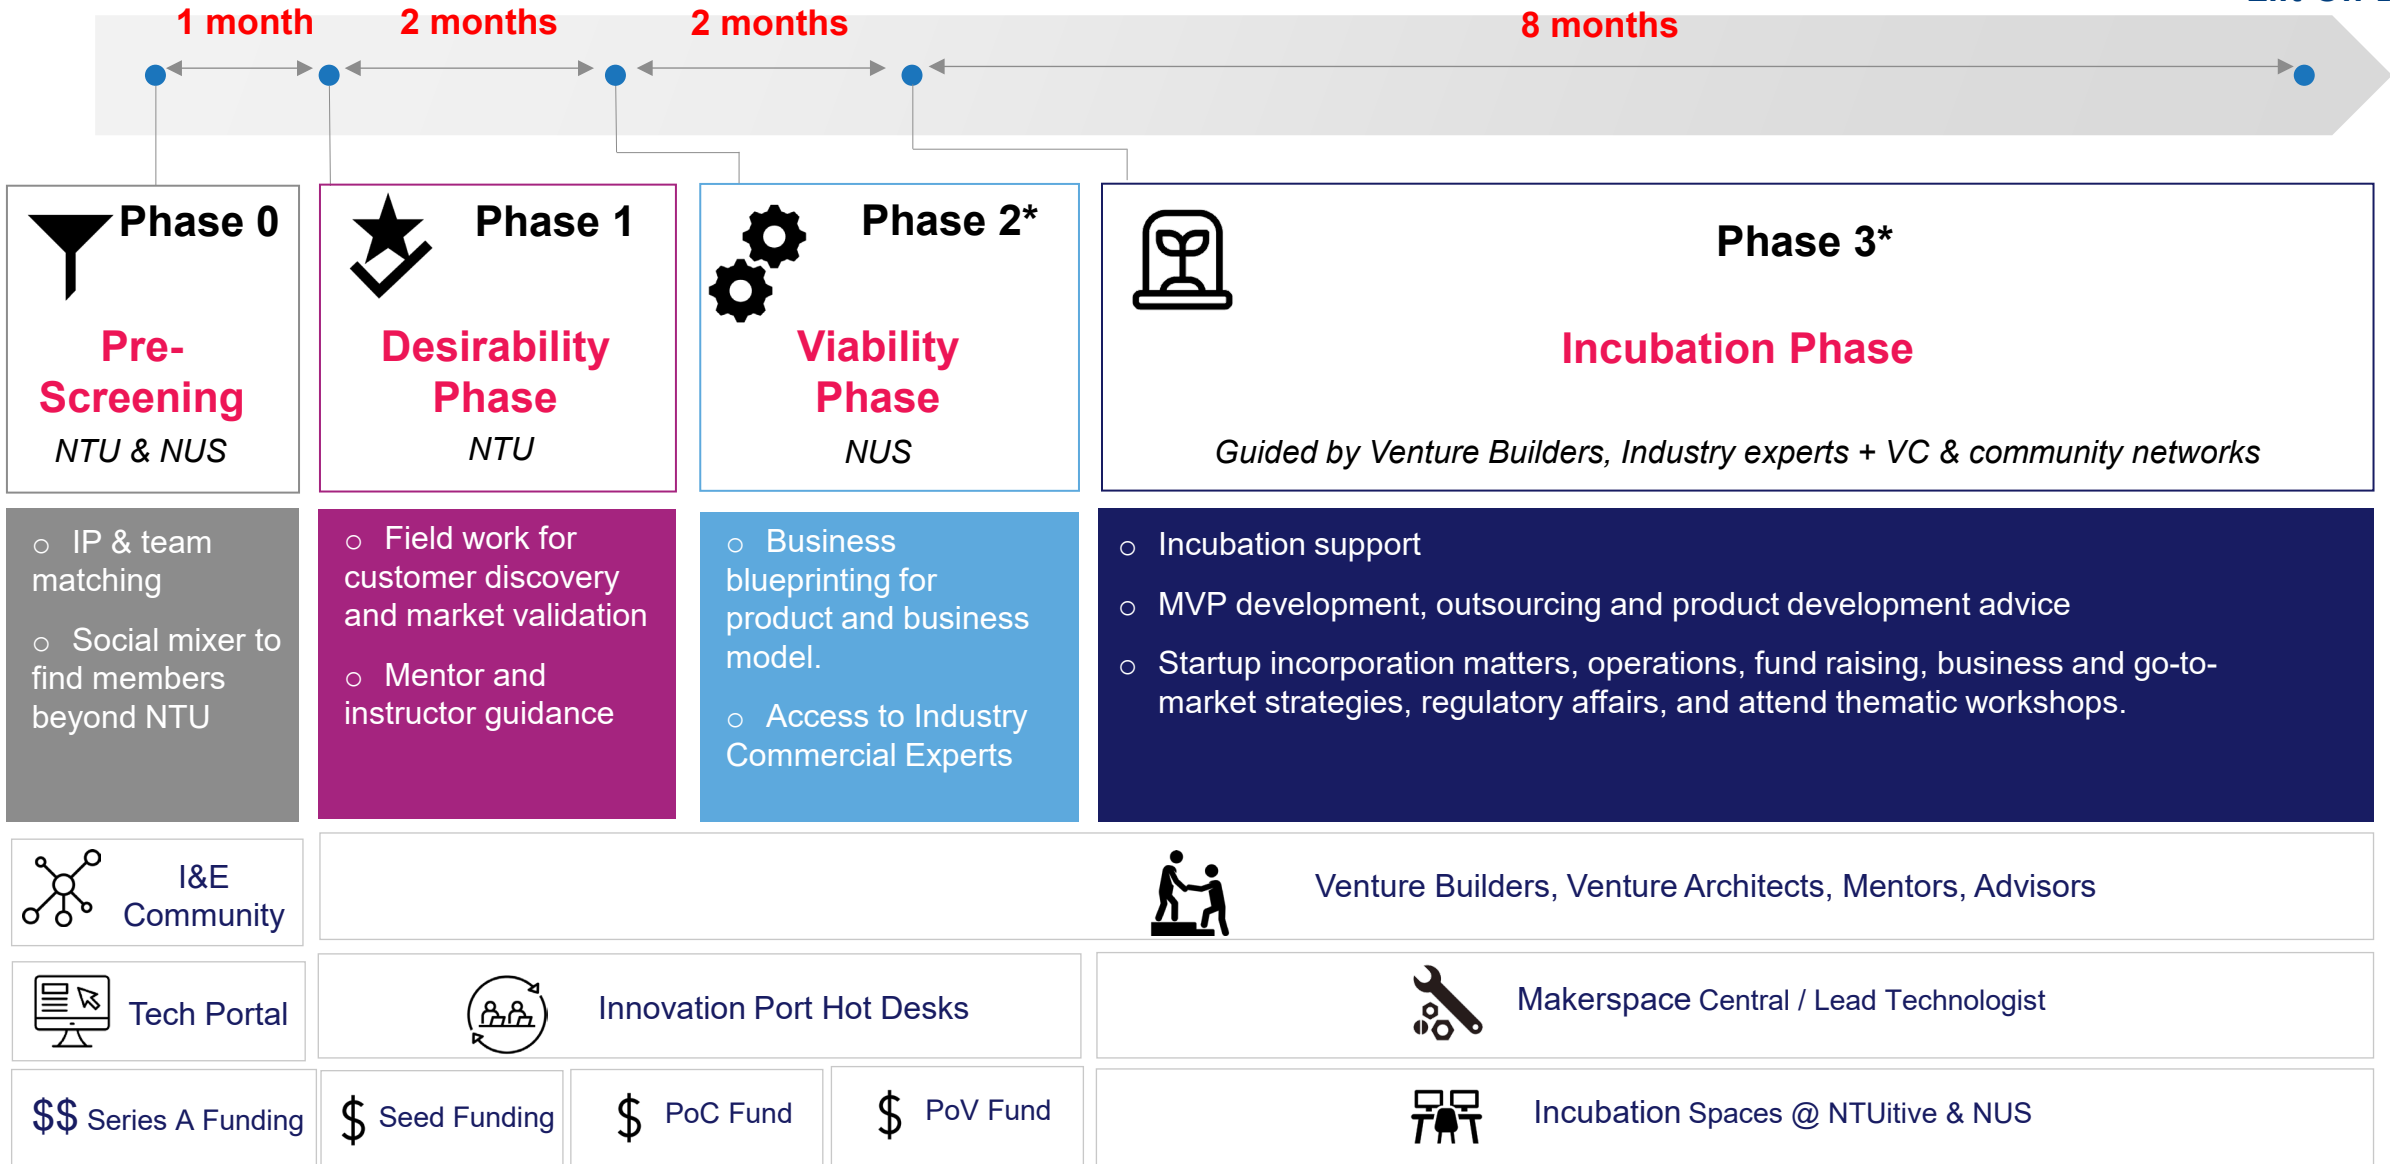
1 month 2 months 2 months 8 months

Phase 0
Pre-Screening
NTU & NUS

Phase 1
Desirability Phase
NTU

Phase 2*
Viability Phase
NUS

Phase 3*
Incubation Phase
Guided by Venture Builders, Industry experts + VC & community networks

○ IP & team matching
○ Social mixer to find members beyond NTU

○ Field work for customer discovery and market validation
○ Mentor and instructor guidance

○ Business blueprinting for product and business model.
○ Access to Industry Commercial Experts

○ Incubation support
○ MVP development, outsourcing and product development advice
○ Startup incorporation matters, operations, fund raising, business and go-to-market strategies, regulatory affairs, and attend thematic workshops.

I&E Community

Venture Builders, Venture Architects, Mentors, Advisors

Tech Portal

Innovation Port Hot Desks

Makerspace Central / Lead Technologist

$$ Series A Funding

$ Seed Funding

$ PoC Fund

$ PoV Fund

Incubation Spaces @ NTUitive & NUS